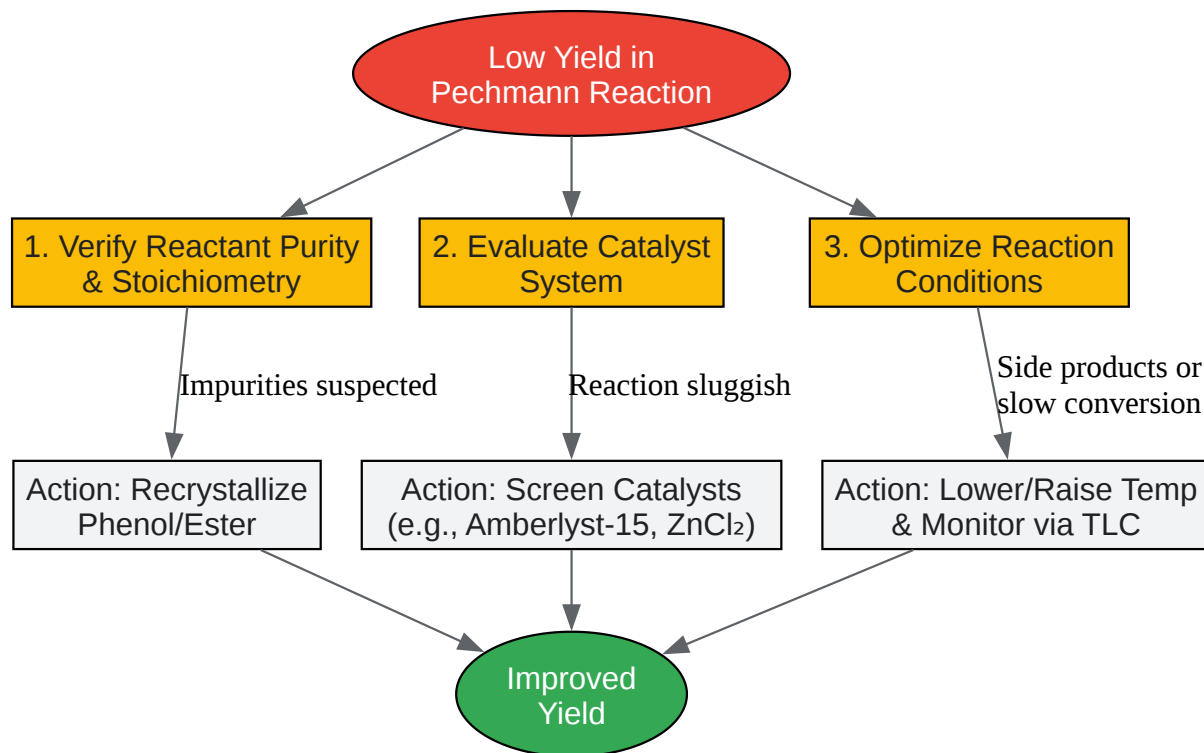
Low Yield in Pechmann Reaction

1. Verify Reactant Purity & Stoichiometry

2. Evaluate Catalyst System

3. Optimize Reaction Conditions

Impurities suspected

Reaction sluggish

Side products or slow conversion

Action: Recrystallize Phenol/Ester

Action: Screen Catalysts (e.g., Amberlyst-15, $ZnCl_2$)

Action: Lower/Raise Temp & Monitor via TLC

Improved Yield